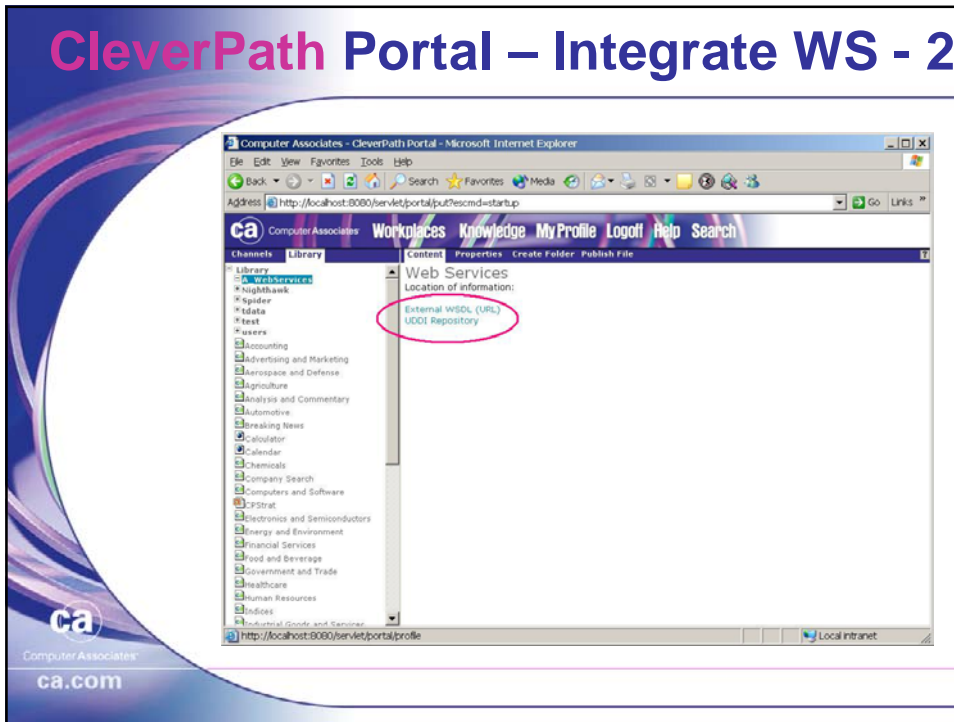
CleverPath Portal – Integrate WS - 2

Computer Associates - CleverPath Portal - Microsoft Internet Explorer

File Edit View Favorites Tools Help

Back Search Favorites Media

Address http://localhost:8080/servlet/portal/put?escmd=startup Go Links »

ca Computer Associates Workplaces Knowledge My Profile Logoff Help Search

Channels Library

Content Properties Create Folder Publish File

Library
A_WebServices
Nighthawk
Spider
tdata
test
users
Accounting
Advertising and Marketing
Aerospace and Defense
Agriculture
Analysis and Commentary
Automotive
Breaking News
Calculator
Calendar
Chemicals
Company Search
Computers and Software
CPStrat
Electronics and Semiconductors
Energy and Environment
Financial Services
Food and Beverage
Government and Trade
Healthcare
Human Resources
Indices
Industrial Goods and Services

Web Services
Location of information:

External WSDL (URL)
UDDI Repository

http://localhost:8080/servlet/portal/profile

Local intranet

ca
Computer Associates
ca.com